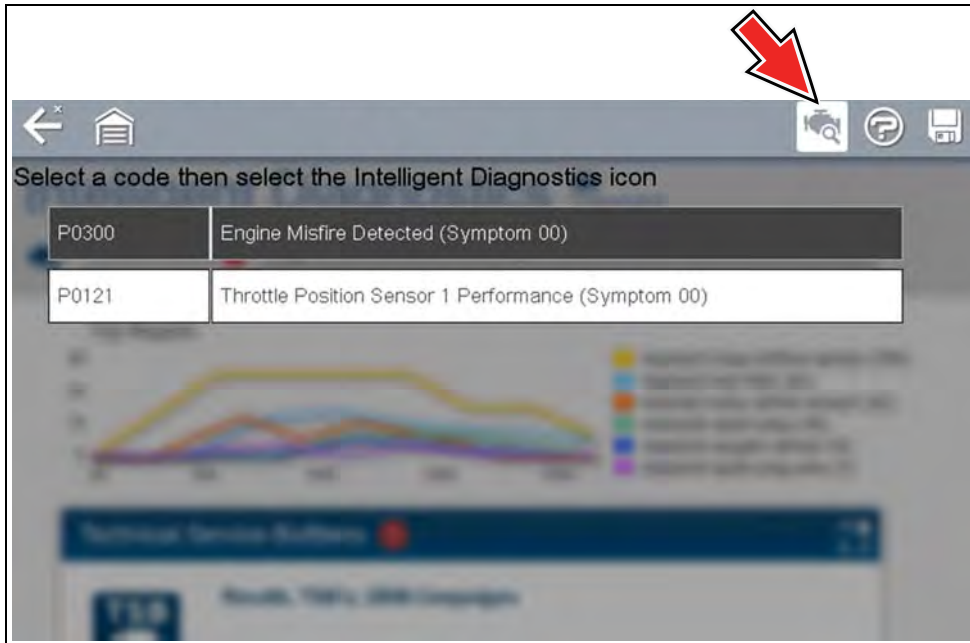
Select a code then select the Intelligent Diagnostics icon

| P0300 | Engine Misfire Detected (Symptom 00) |
|---|---|
| P0121 | Throttle Position Sensor 1 Performance (Symptom 00) |

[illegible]

Technical Service Bulletins

TSB